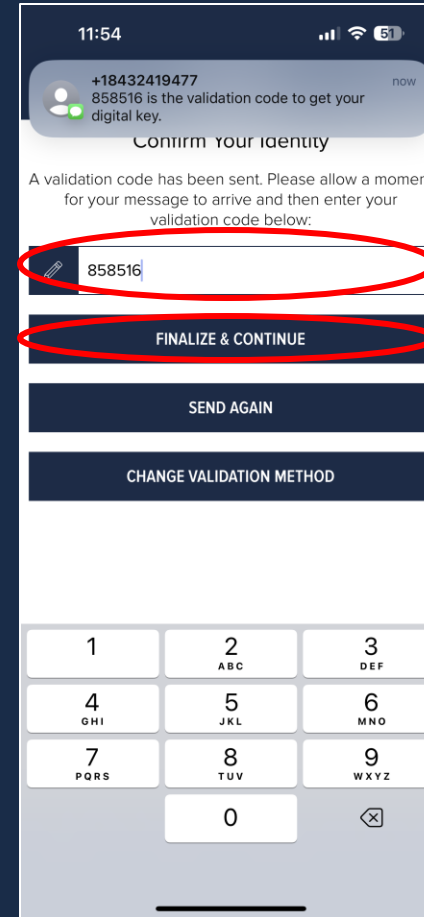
11:54

51

+18432419477

now

858516 is the validation code to get your digital key.

Confirm Your Identity

A validation code has been sent. Please allow a momen for your message to arrive and then enter your validation code below:

858516

FINALIZE & CONTINUE

SEND AGAIN

CHANGE VALIDATION METHOD

1
2 ABC
3 DEF
4 GHI
5 JKL
6 MNO
7 PQRS
8 TUV
9 WXYZ
0